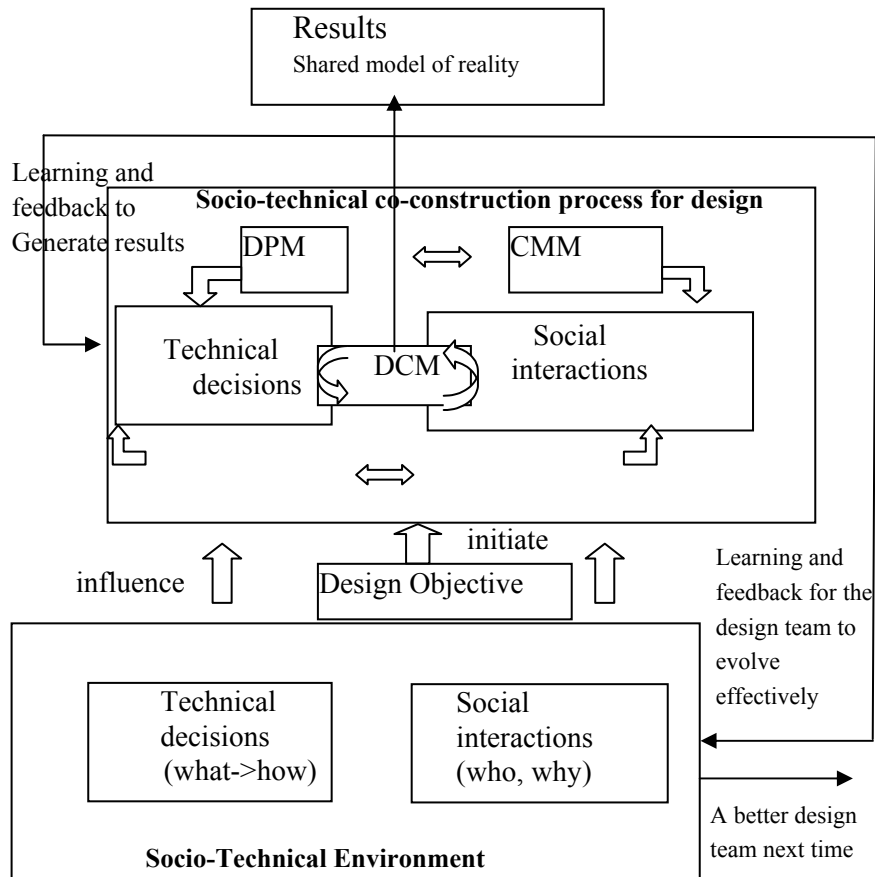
Results
Shared model of reality

Learning and feedback to Generate results

Socio-technical co-construction process for design

DPM

CMM

Technical decisions

DCM

Social interactions

initiate

influence

Design Objective

Learning and feedback for the design team to evolve effectively

Technical decisions (what->how)

Social interactions (who, why)

A better design team next time

Socio-Technical Environment